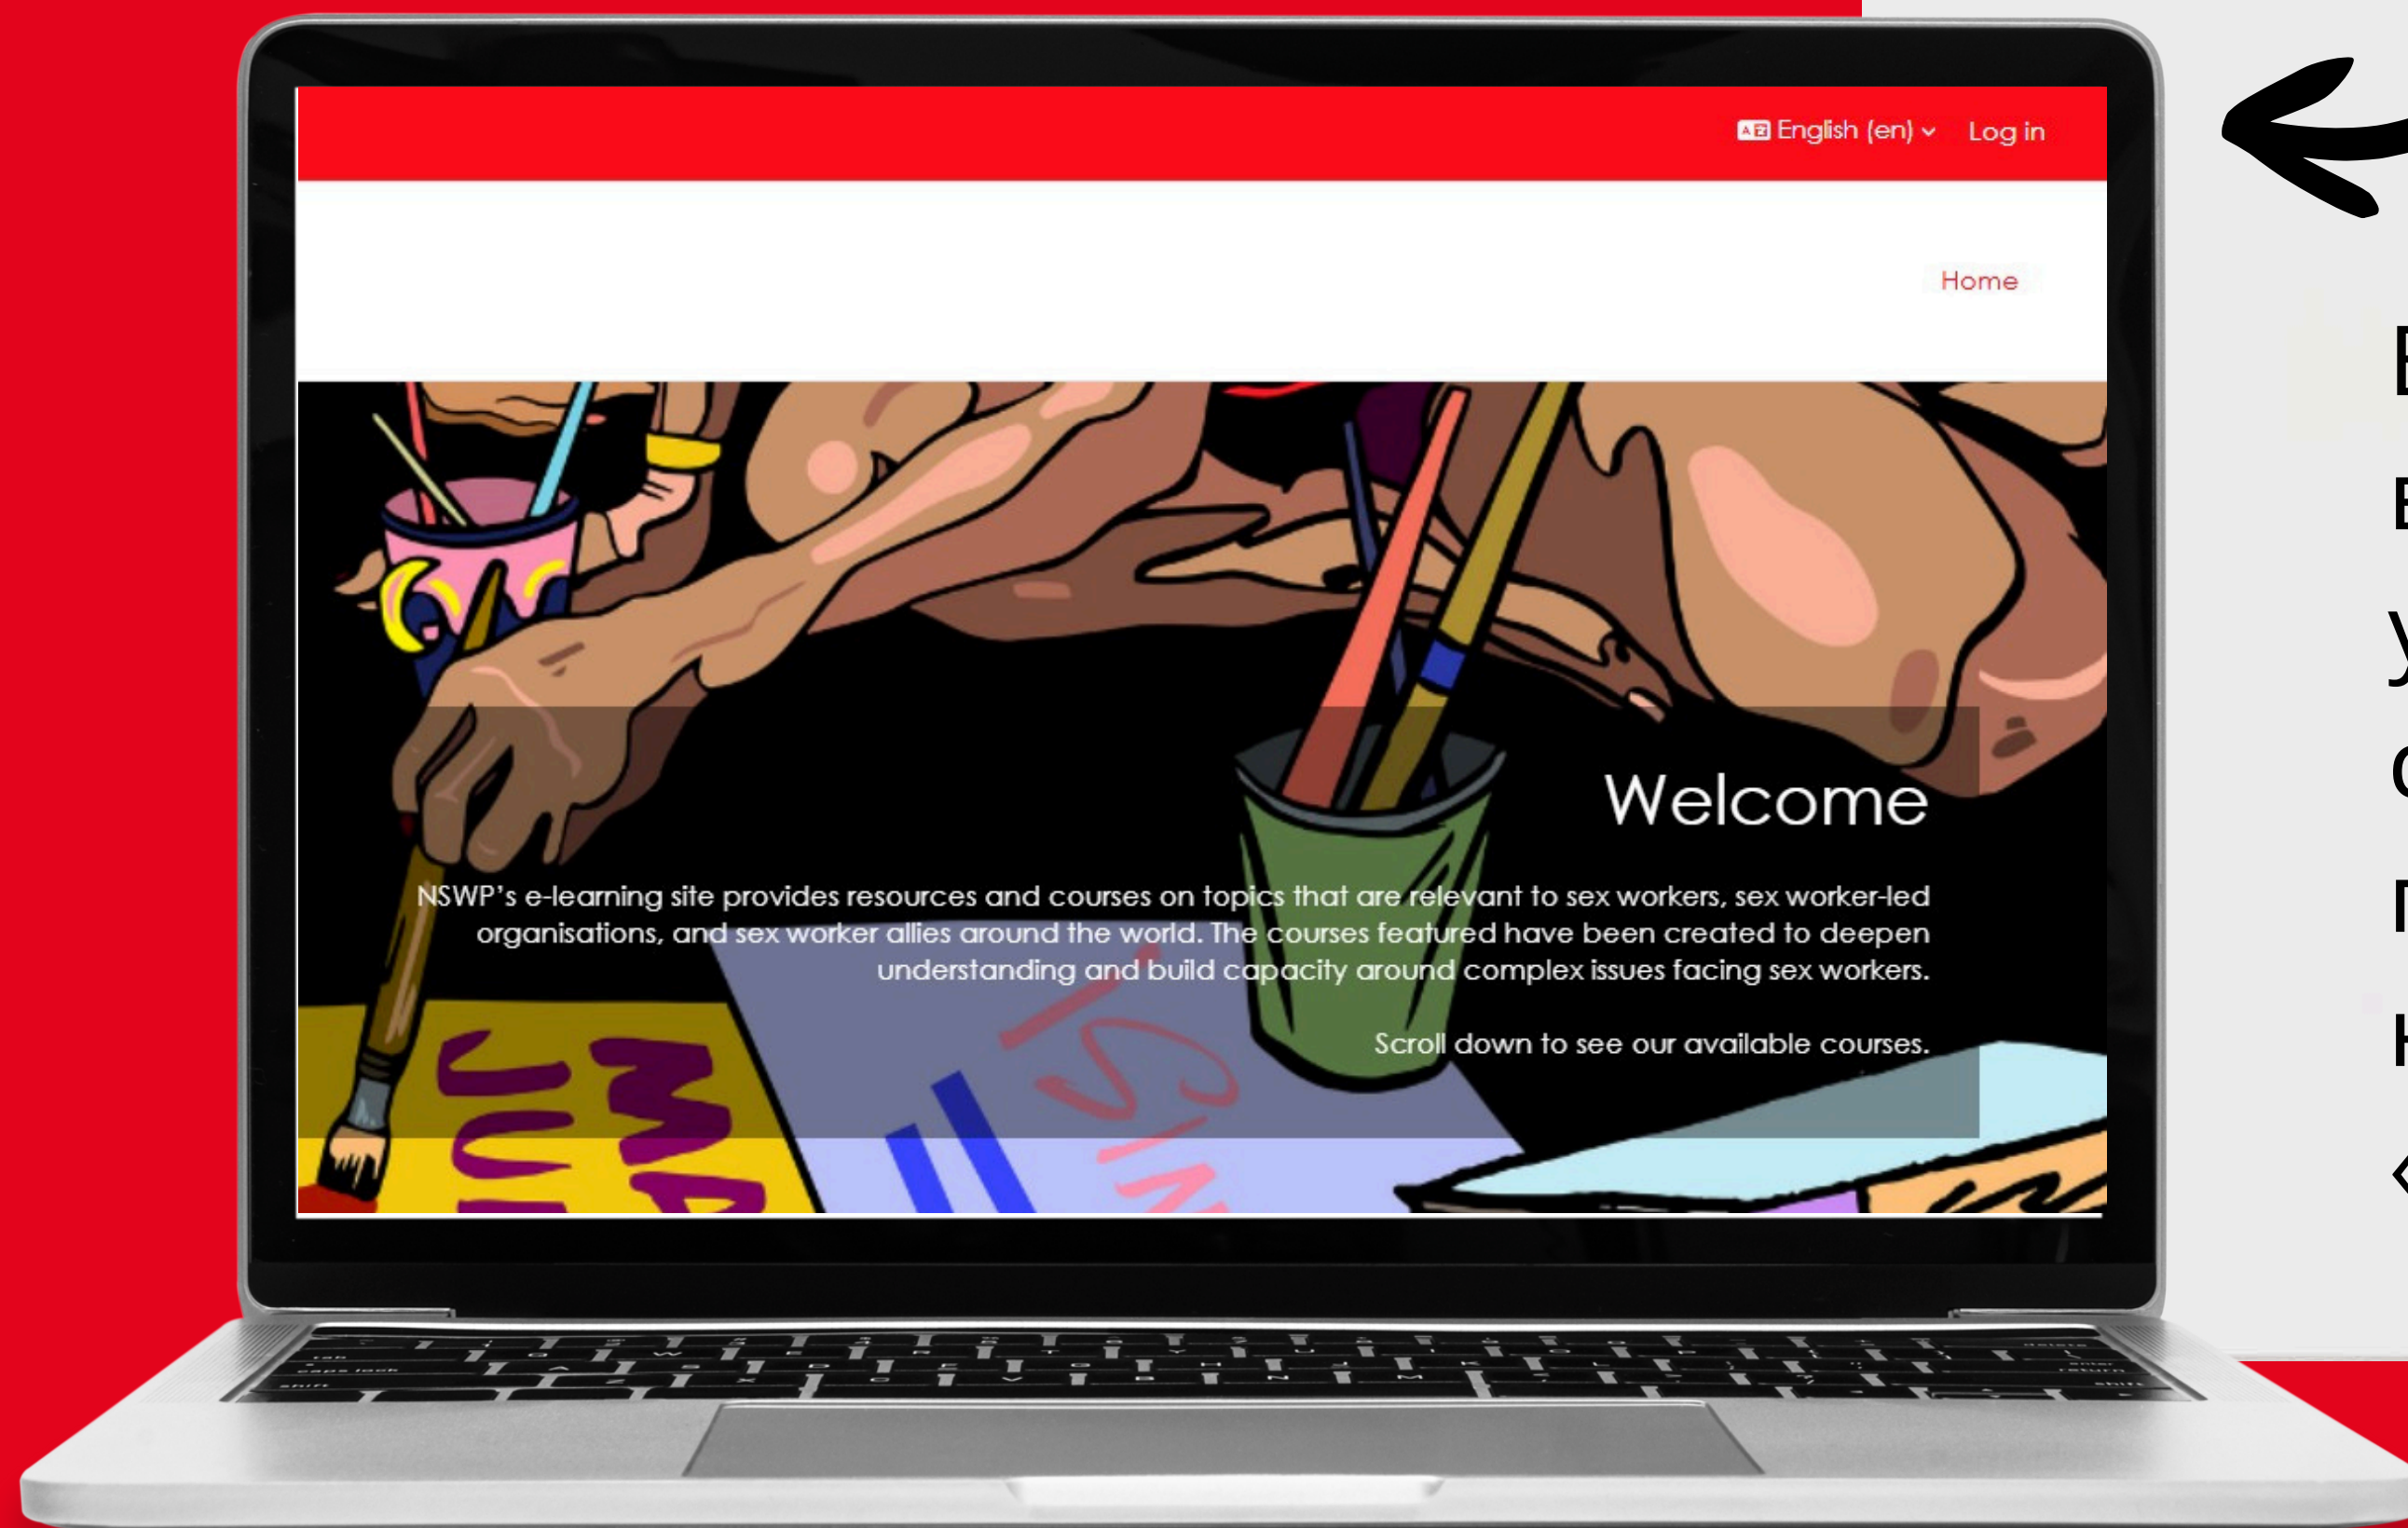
English (en) Log in

Home

Welcome

NSWP's e-learning site provides resources and courses on topics that are relevant to sex workers, sex worker-led organisations, and sex worker allies around the world. The courses featured have been created to deepen understanding and build capacity around complex issues facing sex workers.

Scroll down to see our available courses.

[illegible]